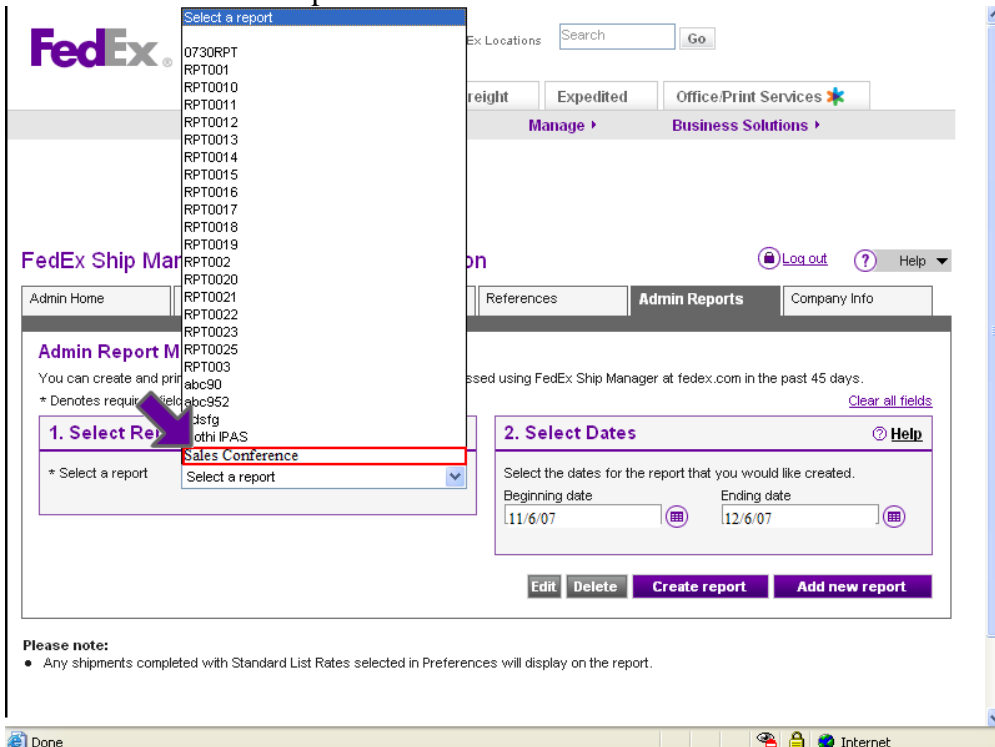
FedEx

Select a report
0730RPT
RPT001
RPT0010
RPT0011
RPT0012
RPT0013
RPT0014
RPT0015
RPT0016
RPT0017
RPT0018
RPT0019
RPT002
RPT0020
RPT0021
RPT0022
RPT0023
RPT0025
RPT003
abc90
abc952
dsfg
othi IPAS
Sales Conference

Ex Locations Search Go

reight Expedited Office/Print Services

Manage ▸ Business Solutions ▸

FedEx Ship Man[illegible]on

Log out Help

Admin Home References Admin Reports Company Info

Admin Report M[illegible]

You can create and pri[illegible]ssed using FedEx Ship Manager at fedex.com in the past 45 days.

* Denotes requir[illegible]

Clear all fields

1. Select Re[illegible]

* Select a report Select a report

2. Select Dates Help

Select the dates for the report that you would like created.

Beginning date 11/6/07

Ending date 12/6/07

Edit Delete Create report Add new report

Please note:
• Any shipments completed with Standard List Rates selected in Preferences will display on the report.

Done Internet